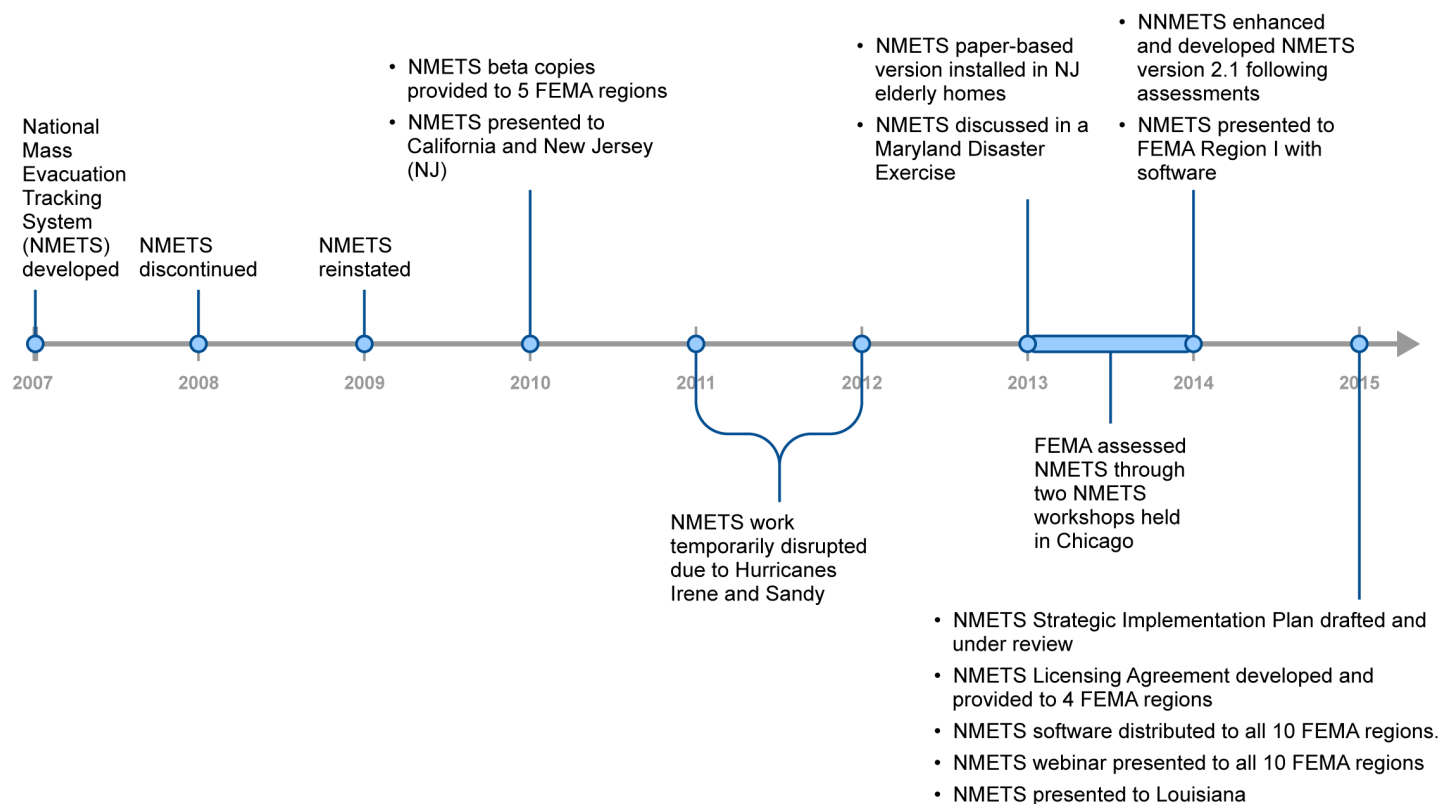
National Mass Evacuation Tracking System (NMETS) developed

NMETS discontinued

NMETS reinstated

• NMETS beta copies provided to 5 FEMA regions
• NMETS presented to California and New Jersey (NJ)

• NMETS paper-based version installed in NJ elderly homes
• NMETS discussed in a Maryland Disaster Exercise

• NNMETS enhanced and developed NMETS version 2.1 following assessments
• NMETS presented to FEMA Region I with software

2007
2008
2009
2010
2011
2012
2013
2014
2015

NMETS work temporarily disrupted due to Hurricanes Irene and Sandy

FEMA assessed NMETS through two NMETS workshops held in Chicago

• NMETS Strategic Implementation Plan drafted and under review
• NMETS Licensing Agreement developed and provided to 4 FEMA regions
• NMETS software distributed to all 10 FEMA regions.
• NMETS webinar presented to all 10 FEMA regions
• NMETS presented to Louisiana